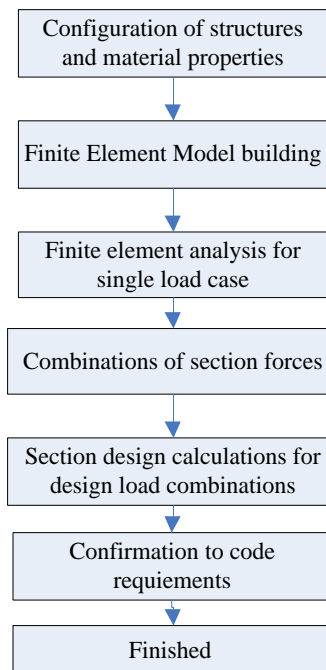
Configuration of structures and material properties

Finite Element Model building

Finite element analysis for single load case

Combinations of section forces

Section design calculations for design load combinations

Confirmation to code requiements

Finished